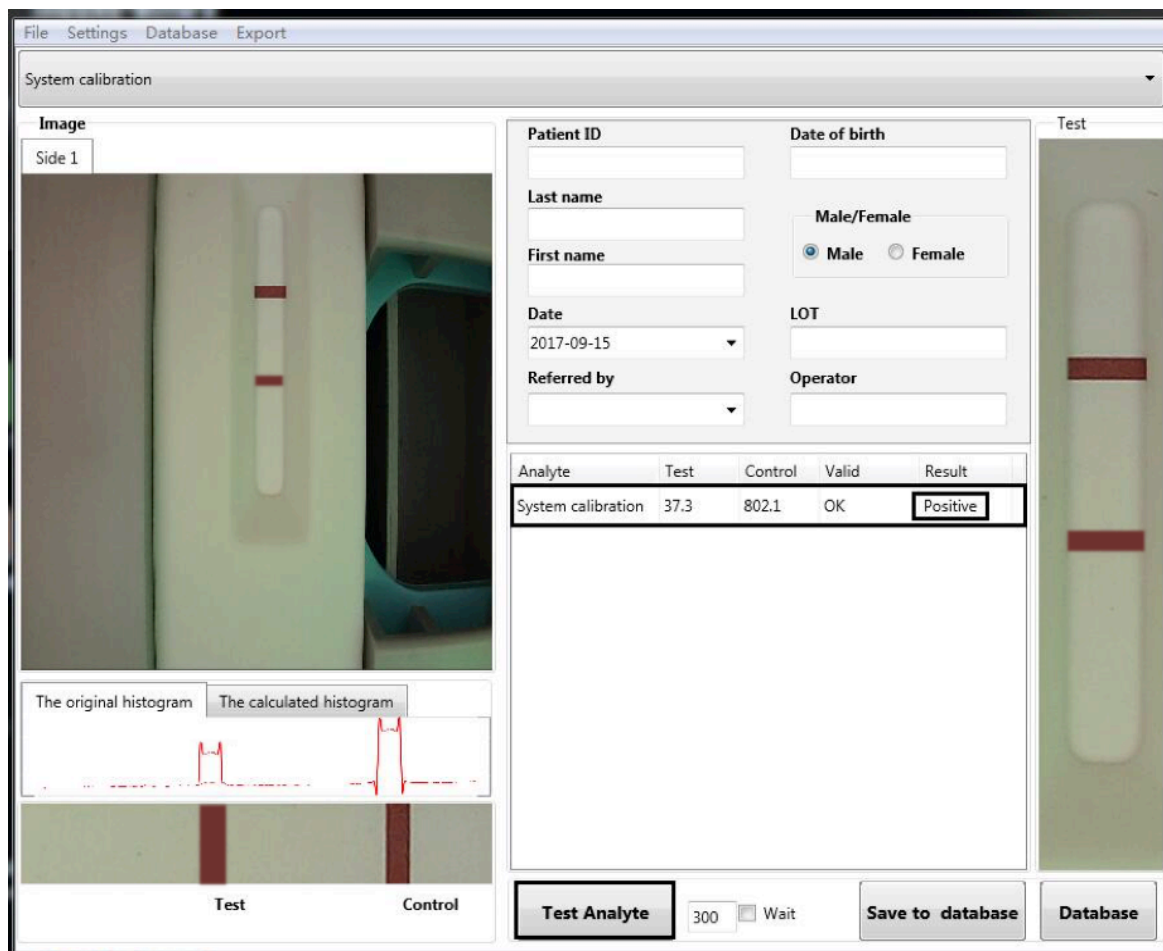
File Settings Database Export

System calibration

Image

Side 1

Patient ID

Date of birth

Last name

Male/Female

Male Female

First name

Date

2017-09-15

LOT

Referred by

Operator

| Analyte | Test | Control | Valid | Result |
|---|---|---|---|---|
| System calibration | 37.3 | 802.1 | OK | Positive |

Test

The original histogram The calculated histogram

Test Control

Test Analyte

300 Wait

Save to database

Database